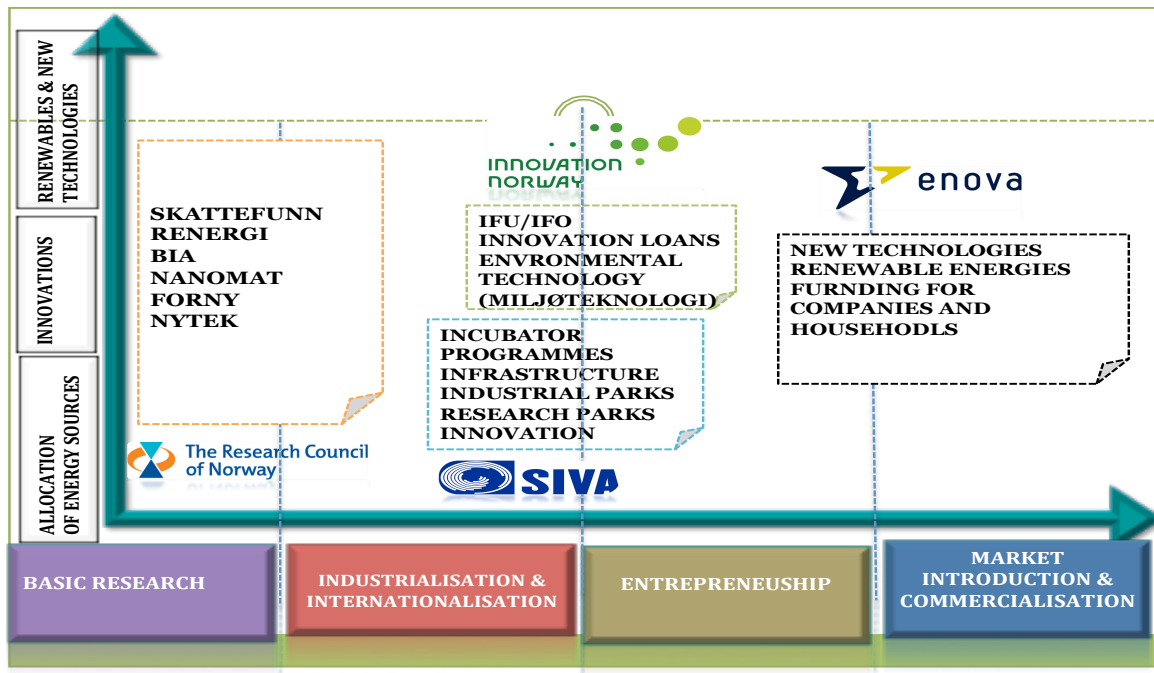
RENEWABLES & NEW TECHNOLOGIES

INNOVATIONS

ALLOCATION OF ENERGY SOURCES

SKATTEFUNN
RENERGI
BIA
NANOMAT
FORNY
NYTEK

The Research Council of Norway

INNOVATION NORWAY

IFU/IFO
INNOVATION LOANS
ENVRONMENTAL TECHNOLOGY (MILJØTEKNOLOGI)

INCUBATOR PROGRAMMES
INFRASTRUCTURE
INDUSTRIAL PARKS
RESEARCH PARKS
INNOVATION

SIVA

enova

NEW TECHNOLOGIES
RENEWABLE ENERGIES
FURNDING FOR COMPANIES AND HOUSEHODLS

BASIC RESEARCH

INDUSTRIALISATION & INTERNATIONALISATION

ENTREPRENEUSHIP

MARKET INTRODUCTION & COMMERCIALISATION